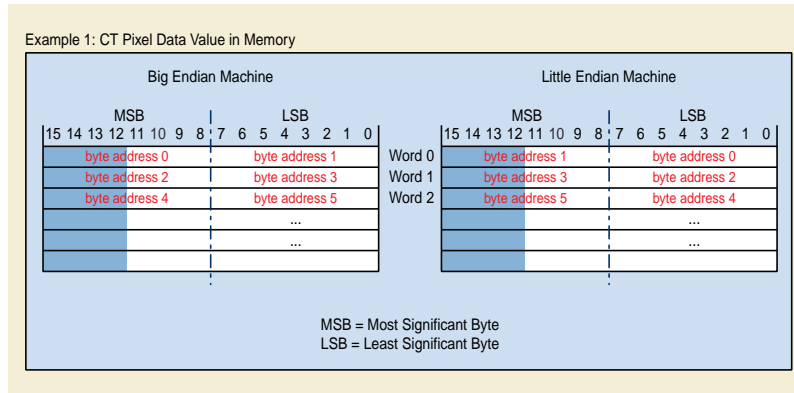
Example 1: CT Pixel Data Value in Memory

Big Endian Machine

| MSB 15 14 13 12 11 10 9 8 | LSB 7 6 5 4 3 2 1 0 |
|---|---|
| byte address 0 | byte address 1 |
| byte address 2 | byte address 3 |
| byte address 4 | byte address 5 |
| | ... |
| | ... |
| | |

Little Endian Machine

| | MSB 15 14 13 12 11 10 9 8 | LSB 7 6 5 4 3 2 1 0 |
|---|---|---|
| Word 0 | byte address 1 | byte address 0 |
| Word 1 | byte address 3 | byte address 2 |
| Word 2 | byte address 5 | byte address 4 |
| | | ... |
| | | ... |
| | | |

MSB = Most Significant Byte
LSB = Least Significant Byte